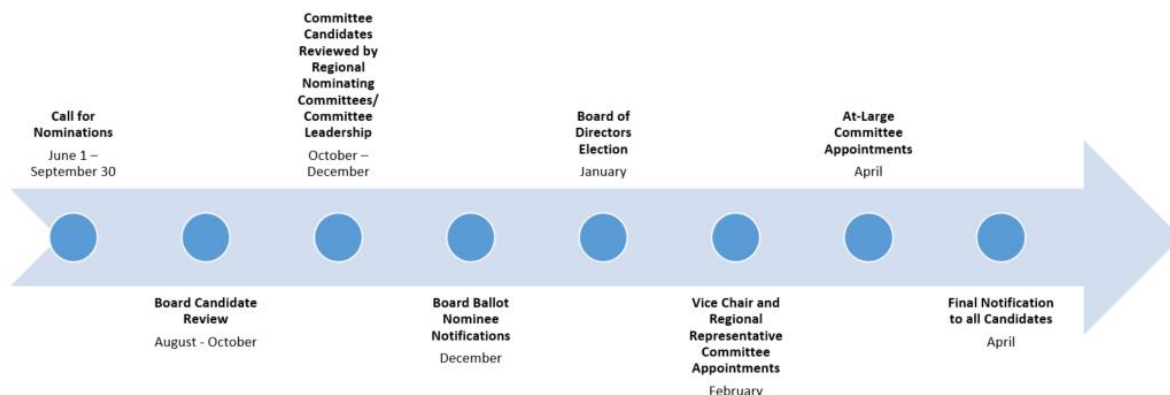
**Call for Nominations**
June 1 – September 30

**Board Candidate Review**
August - October

**Committee Candidates Reviewed by Regional Nominating Committees/ Committee Leadership**
October – December

**Board Ballot Nominee Notifications**
December

**Board of Directors Election**
January

**Vice Chair and Regional Representative Committee Appointments**
February

**At-Large Committee Appointments**
April

**Final Notification to all Candidates**
April